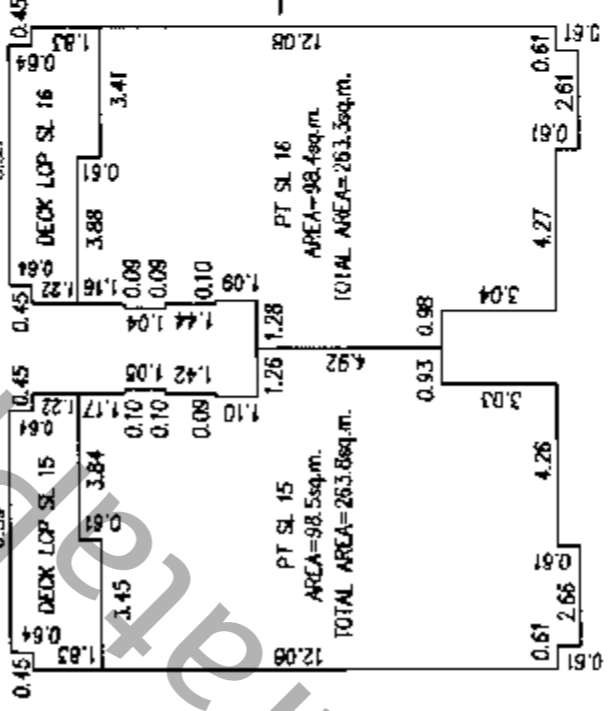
0.45
1.83
0.64
DECK LOP SL 16
3.41
0.61
3.88
0.64
1.22
1.16
0.09
0.09
0.10
1.09
0.45
1.04
1.44
12.08
PT SL 16
AREA=98.4sq.m.
TOTAL AREA=261.5sq.m.
1.28
0.61
0.61
2.61
0.61
4.27
3.04
0.98
4.92
1.26
0.93
0.45
1.22
0.64
1.17
0.10
0.10
1.05
1.42
0.09
1.10
DECK LOP SL 15
3.84
0.61
3.45
0.64
1.83
0.45
PT SL 15
AREA=98.5sq.m.
TOTAL AREA=263.6sq.m.
12.08
3.03
4.26
0.61
2.66
0.61
0.61